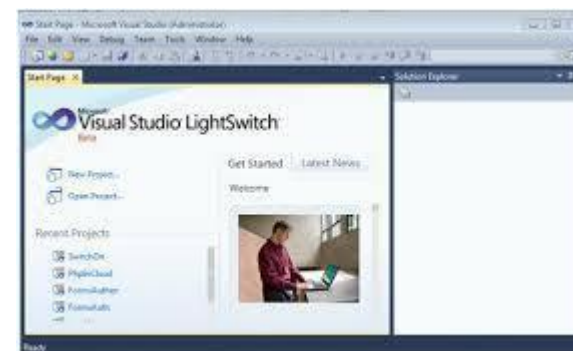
Start Page - Microsoft Visual Studio (Administrator)

File Edit View Debug Team Tools Window Help

Start Page ×

Solution Explorer

Microsoft Visual Studio LightSwitch Beta

New Project...

Open Project...

Recent Projects

SwitchOn

PhpInCloud

FormAuthor

Formulato

Get Started Latest News

Welcome

Ready